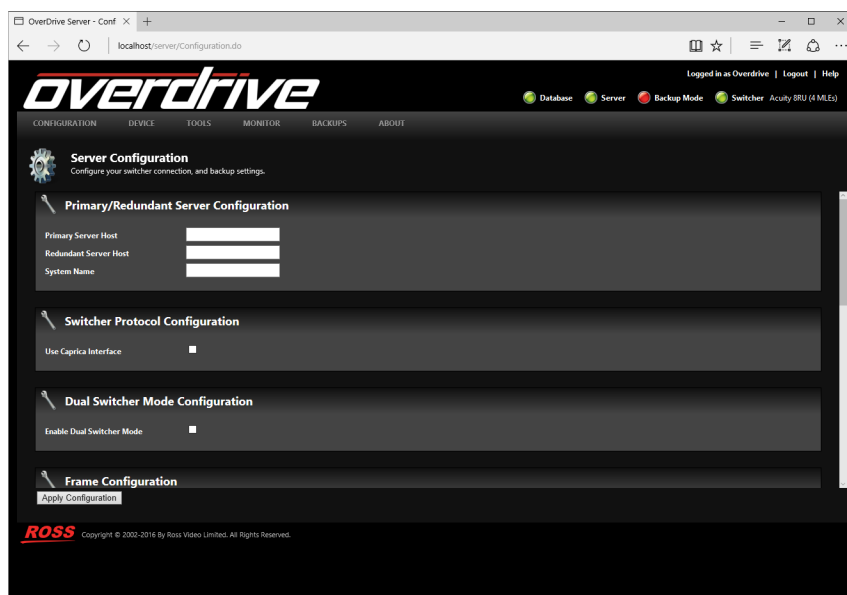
OverDrive Server - Conf ×  +

localhost/server/Configuration.do

overdrive

Logged in as Overdrive | Logout | Help

Database  Server  Backup Mode  Switcher Acuity 8RU (4 MLEs)

CONFIGURATION  DEVICE  TOOLS  MONITOR  BACKUPS  ABOUT

Server Configuration
Configure your switcher connection, and backup settings.

Primary/Redundant Server Configuration

Primary Server Host
Redundant Server Host
System Name

Switcher Protocol Configuration

Use Caprica Interface

Dual Switcher Mode Configuration

Enable Dual Switcher Mode

Frame Configuration

Apply Configuration

ROSS Copyright © 2002-2016 By Ross Video Limited. All Rights Reserved.